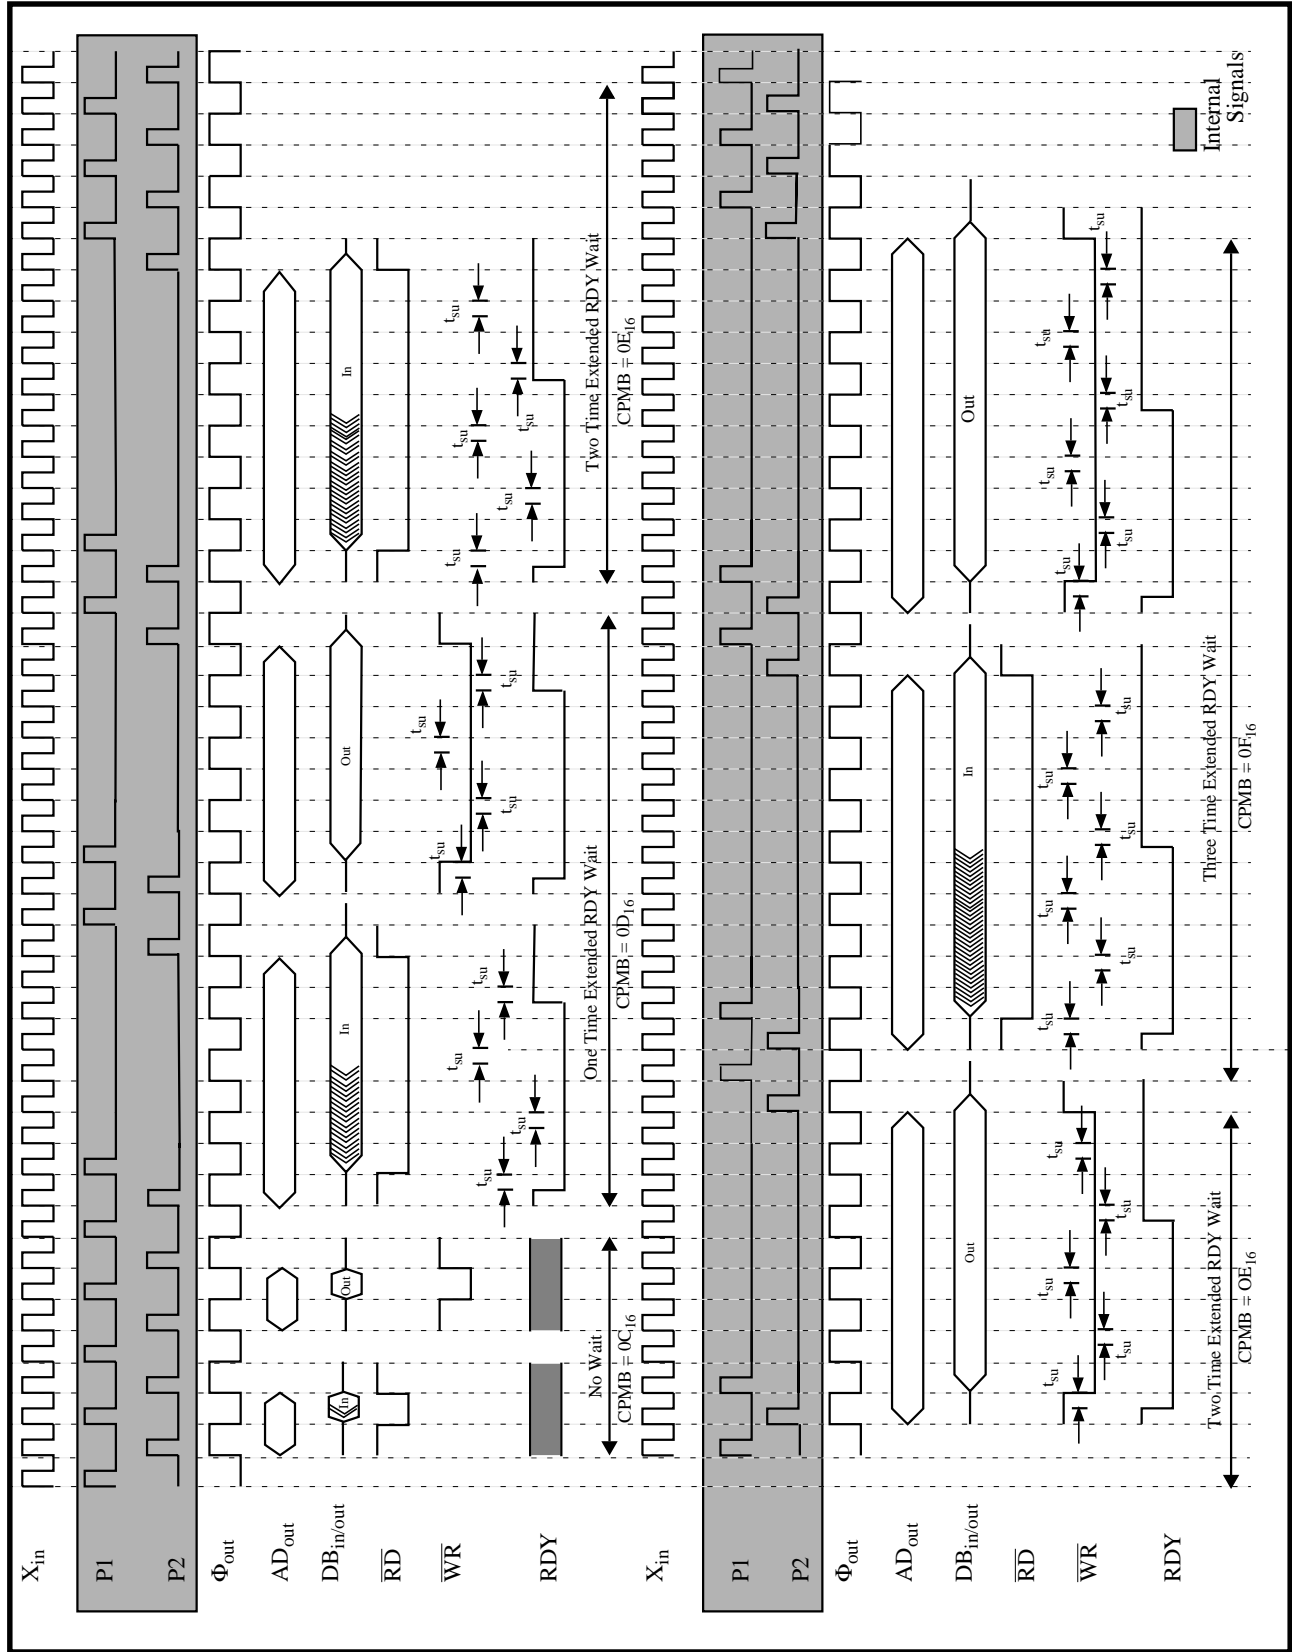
$X_{in}$
P1
P2
$\Phi_{out}$
$AD_{out}$
$DB_{in/out}$
$\overline{RD}$
$\overline{WR}$
RDY

In
Out
In
Out
In

$t_{su}$ $t_{su}$ $t_{su}$ $t_{su}$ $t_{su}$ $t_{su}$ $t_{su}$ $t_{su}$ $t_{su}$ $t_{su}$ $t_{su}$

No Wait
CPMB = $0C_{16}$

One Time Extended RDY Wait
CPMB = $0D_{16}$

Two Time Extended RDY Wait
CPMB = $0E_{16}$

$X_{in}$
P1
P2
$\Phi_{out}$
$AD_{out}$
$DB_{in/out}$
$\overline{RD}$
$\overline{WR}$
RDY

Out
In
Out

$t_{su}$ $t_{su}$ $t_{su}$ $t_{su}$ $t_{su}$ $t_{su}$ $t_{su}$ $t_{su}$ $t_{su}$ $t_{su}$ $t_{su}$ $t_{su}$ $t_{su}$ $t_{su}$ $t_{su}$ $t_{su}$ $t_{su}$ $t_{su}$

Two Time Extended RDY Wait
CPMB = $0E_{16}$

Three Time Extended RDY Wait
CPMB = $0F_{16}$

Internal Signals